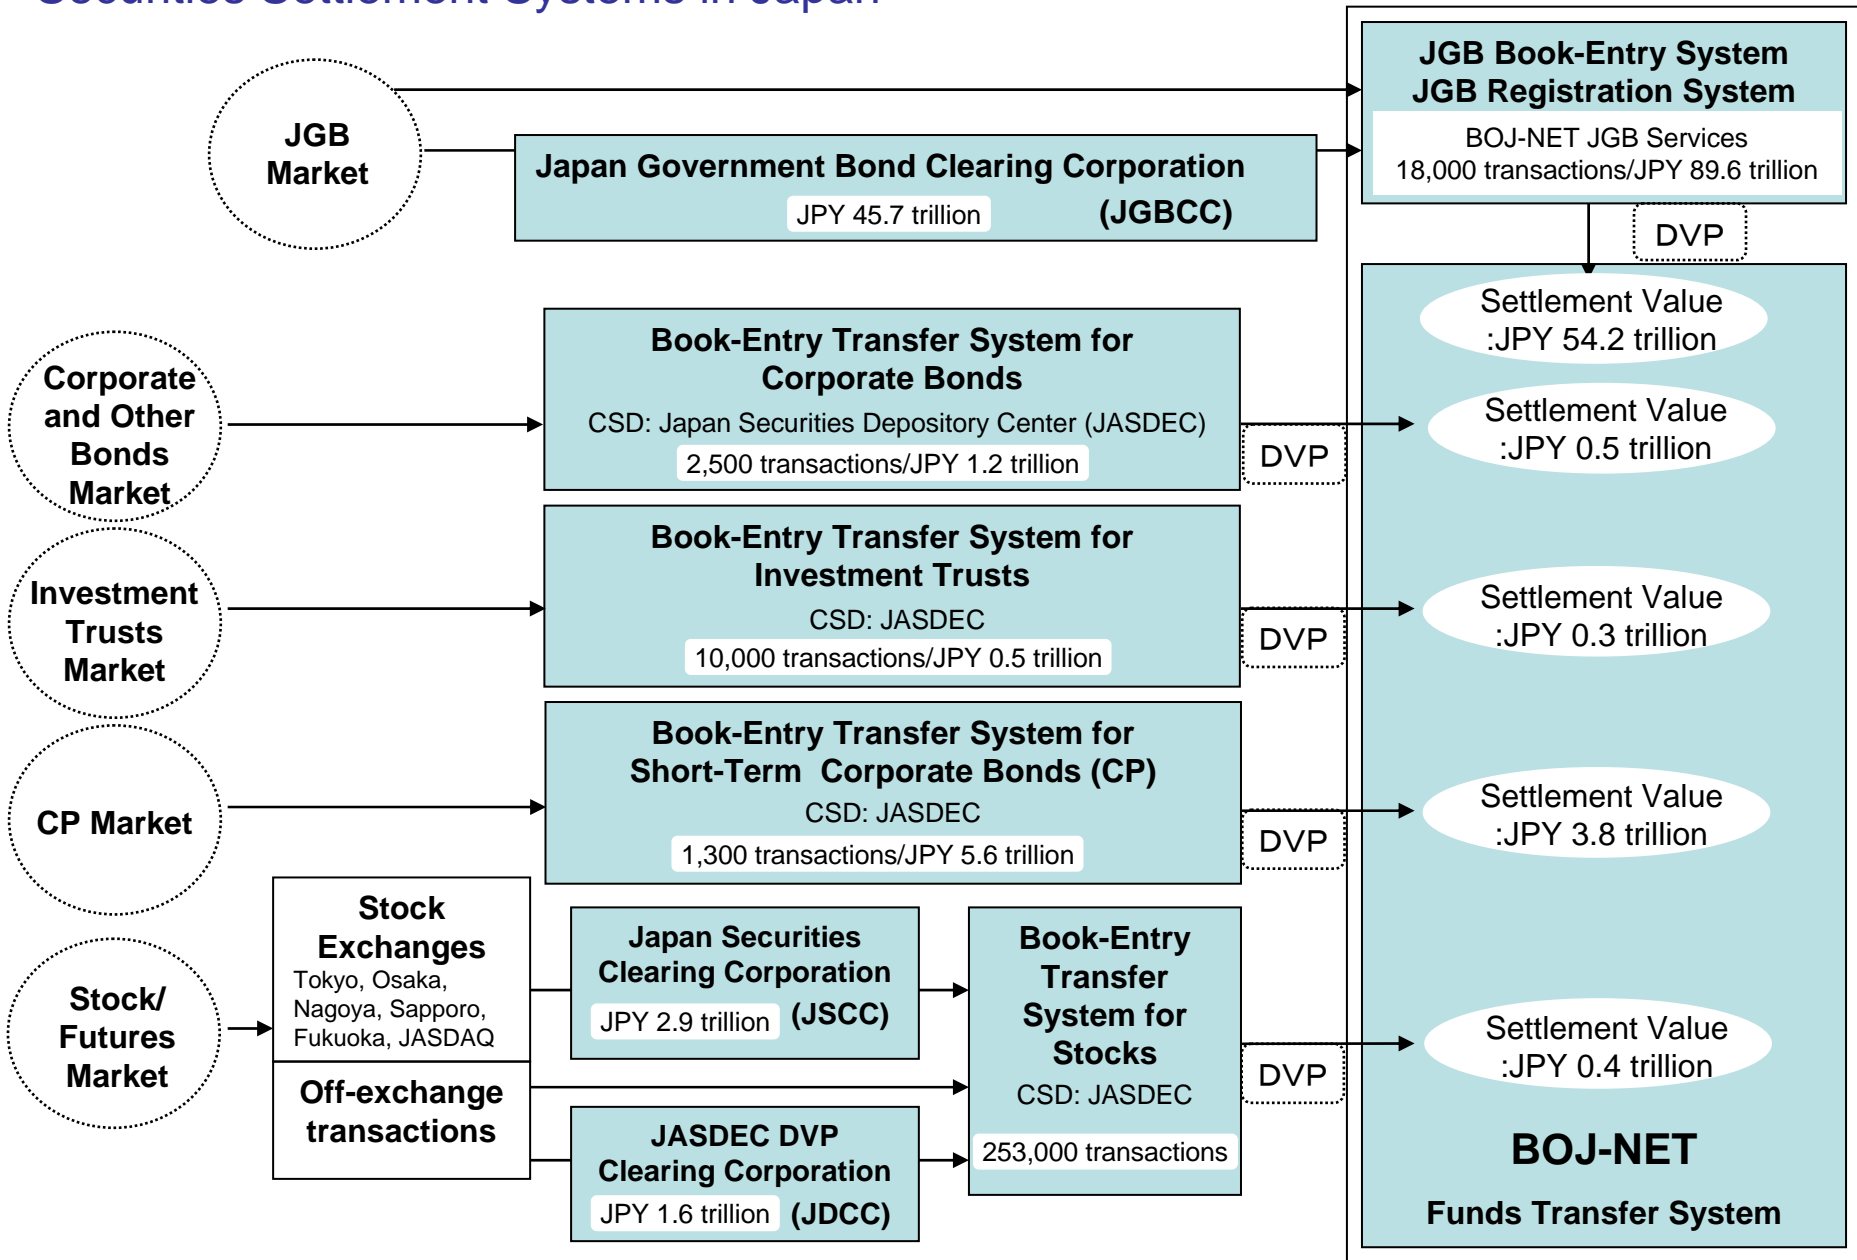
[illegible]

JGB Market

JGB Book-Entry System
JGB Registration System
BOJ-NET JGB Services
18,000 transactions/JPY 89.6 trillion

Japan Government Bond Clearing Corporation
JPY 45.7 trillion (JGBCC)

DVP

Settlement Value
:JPY 54.2 trillion

Corporate and Other Bonds Market

Book-Entry Transfer System for Corporate Bonds
CSD: Japan Securities Depository Center (JASDEC)
2,500 transactions/JPY 1.2 trillion

DVP

Settlement Value
:JPY 0.5 trillion

Investment Trusts Market

Book-Entry Transfer System for Investment Trusts
CSD: JASDEC
10,000 transactions/JPY 0.5 trillion

DVP

Settlement Value
:JPY 0.3 trillion

CP Market

Book-Entry Transfer System for Short-Term Corporate Bonds (CP)
CSD: JASDEC
1,300 transactions/JPY 5.6 trillion

DVP

Settlement Value
:JPY 3.8 trillion

Stock/ Futures Market

Stock Exchanges
Tokyo, Osaka, Nagoya, Sapporo, Fukuoka, JASDAQ

Off-exchange transactions

Japan Securities Clearing Corporation
JPY 2.9 trillion (JSCC)

JASDEC DVP Clearing Corporation
JPY 1.6 trillion (JDCC)

Book-Entry Transfer System for Stocks
CSD: JASDEC
253,000 transactions

DVP

Settlement Value
:JPY 0.4 trillion

BOJ-NET
Funds Transfer System